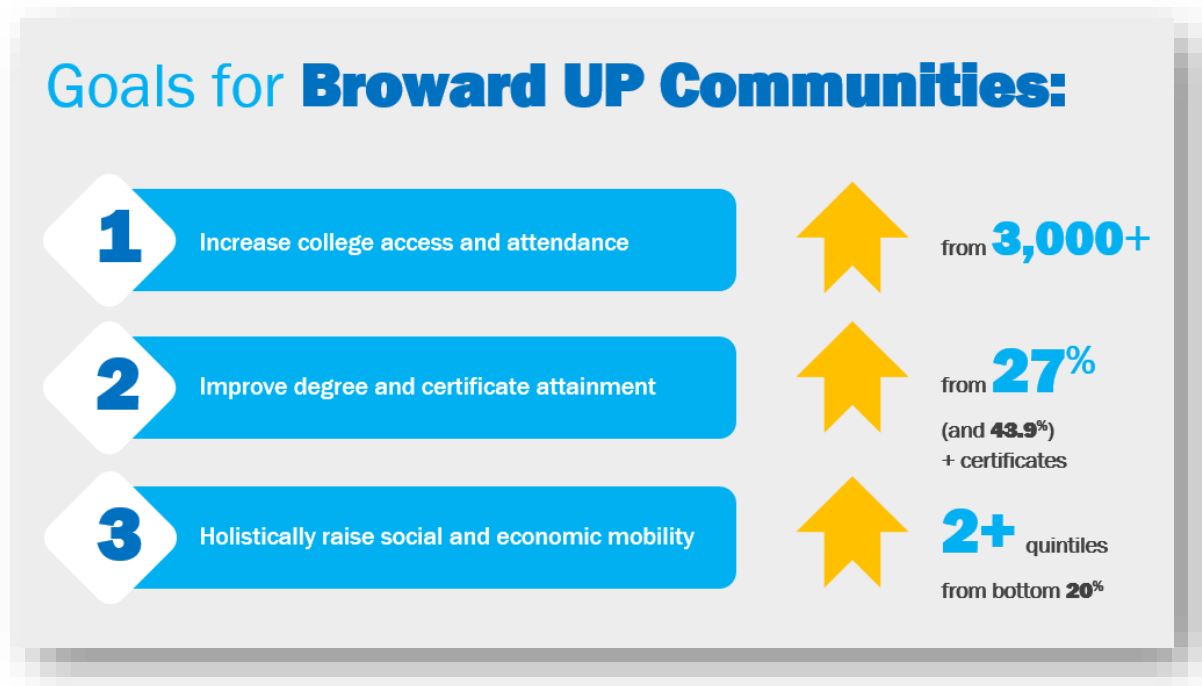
Goals for **Broward UP Communities:**

1 Increase college access and attendance

from 3,000+

2 Improve degree and certificate attainment

from 27%

(and 43.9%) + certificates

3 Holistically raise social and economic mobility

2+ quintiles

from bottom 20%